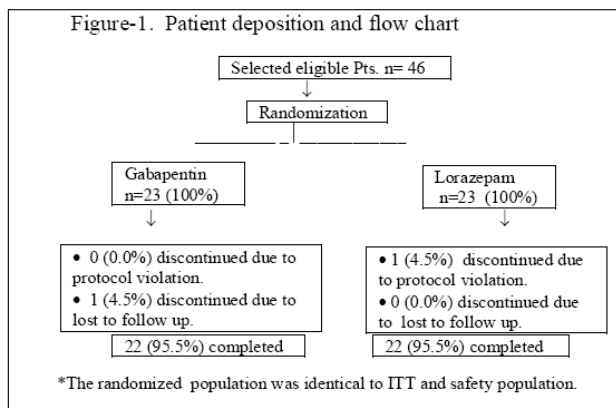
Figure-1. Patient deposition and flow chart

Selected eligible Pts. n= 46

Randomization

Gabapentin
n=23 (100%)

Lorazepam
n=23 (100%)

• 0 (0.0%) discontinued due to protocol violation.
• 1 (4.5%) discontinued due to lost to follow up.

• 1 (4.5%) discontinued due to protocol violation.
• 0 (0.0%) discontinued due to lost to follow up.

22 (95.5%) completed

22 (95.5%) completed

*The randomized population was identical to ITT and safety population.